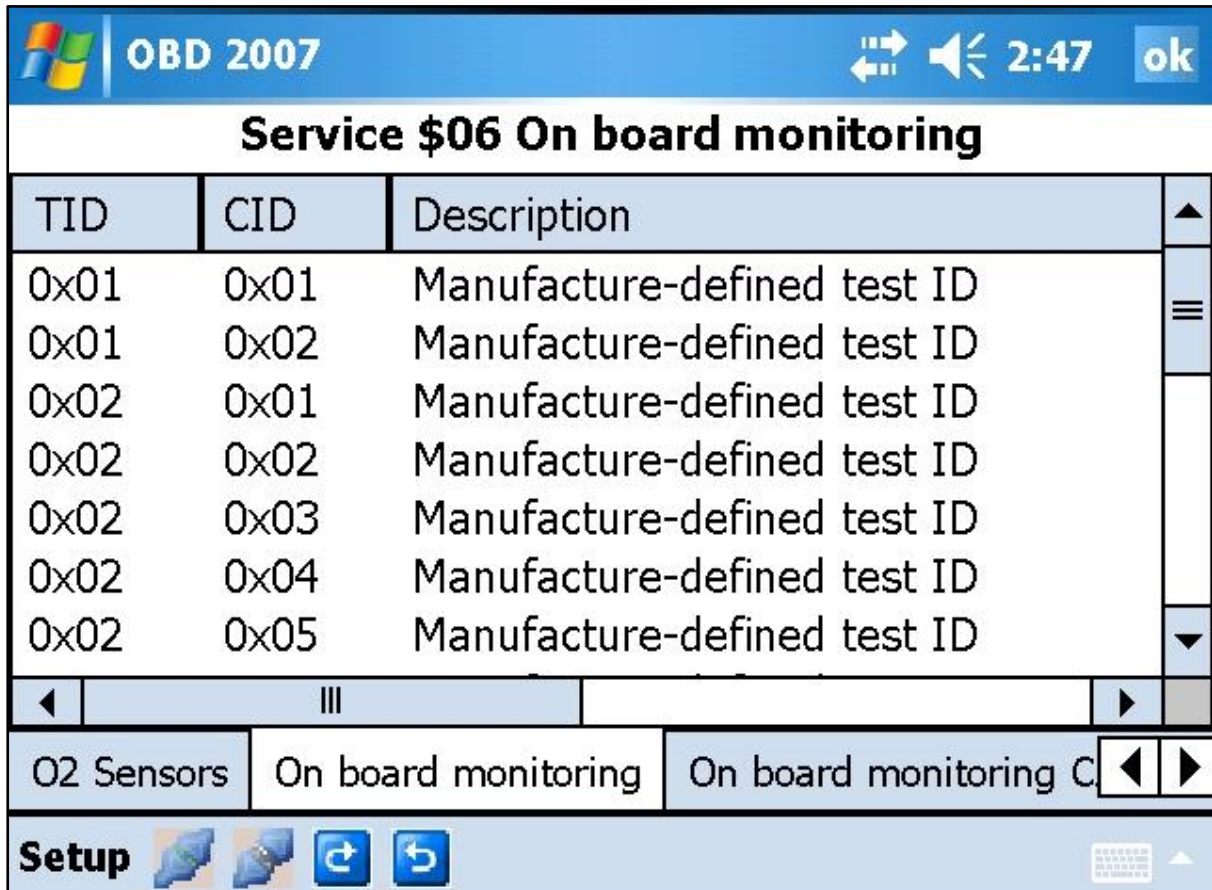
OBD 2007 2:47 ok

Service \$06 On board monitoring

| TID | CID | Description |
|---|---|---|
| 0x01 | 0x01 | Manufacture-defined test ID |
| 0x01 | 0x02 | Manufacture-defined test ID |
| 0x02 | 0x01 | Manufacture-defined test ID |
| 0x02 | 0x02 | Manufacture-defined test ID |
| 0x02 | 0x03 | Manufacture-defined test ID |
| 0x02 | 0x04 | Manufacture-defined test ID |
| 0x02 | 0x05 | Manufacture-defined test ID |

O2 Sensors | On board monitoring | On board monitoring C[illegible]

Setup